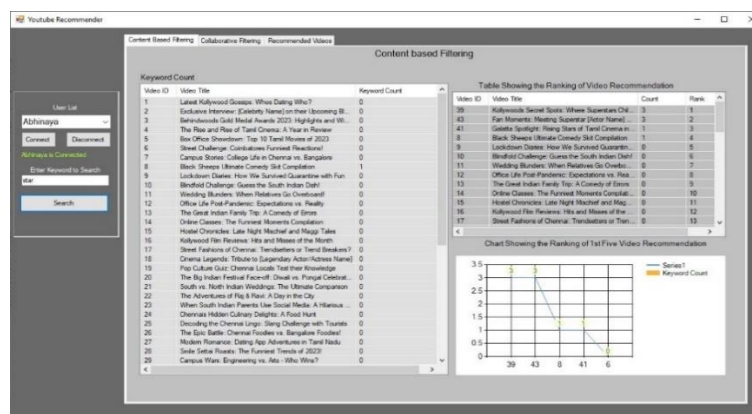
Youtube Recommender

Content Based Filtering | Collaborative Filtering | Recommended Videos

Content based Filtering

User List
Abhinaya
Connect
Disconnect
Abhinaya is Connected
Enter Keyword to Search
star
Search

Keyword Count

| Video ID | Video Title | Keyword Count |
|---|---|---|
| 1 | Latest Kollywood Gossips: Whos Dating Who? | 0 |
| 2 | Exclusive Interview: [Celebrity Name] on their Upcoming Bl... | 0 |
| 3 | Behindwoods Gold Medal Awards 2023: Highlights and W... | 0 |
| 4 | The Rise and Rise of Tamil Cinema: A Year in Review | 0 |
| 5 | Box Office Showdown: Top 10 Tamil Movies of 2023 | 0 |
| 6 | Street Challenge: Coimbatores Funniest Reactions! | 0 |
| 7 | Campus Stories: College Life in Chennai vs. Bangalore | 0 |
| 8 | Black Sheeps Ultimate Comedy Skit Compilation | 1 |
| 9 | Lockdown Diaries: How We Survived Quarantine with Fun | 0 |
| 10 | Blindfold Challenge: Guess the South Indian Dish! | 0 |
| 11 | Wedding Blunders: When Relatives Go Overboard! | 0 |
| 12 | Office Life Post-Pandemic: Expectations vs. Reality | 0 |
| 13 | The Great Indian Family Trip: A Comedy of Errors | 0 |
| 14 | Online Classes: The Funniest Moments Compilation | 0 |
| 15 | Hostel Chronicles: Late Night Mischief and Maggi Tales | 0 |
| 16 | Kollywood Film Reviews: Hits and Misses of the Month | 0 |
| 17 | Street Fashions of Chennai: Trendsetters or Trend Breakers? | 0 |
| 18 | Cinema Legends: Tribute to [Legendary Actor/Actress Name] | 0 |
| 19 | Pop Culture Quiz: Chennai Locals Test their Knowledge | 0 |
| 20 | The Big Indian Festival Face-off: Diwali vs. Pongal Celebrat... | 0 |
| 21 | South vs. North Indian Weddings: The Ultimate Comparison | 0 |
| 22 | The Adventures of Raj & Ravi: A Day in the City | 0 |
| 23 | When South Indian Parents Use Social Media: A Hilarious ... | 0 |
| 24 | Chennais Hidden Culinary Delights: A Food Hunt | 0 |
| 25 | Decoding the Chennai Lingo: Slang Challenge with Tourists | 0 |
| 26 | The Epic Battle: Chennai Foodies vs. Bangalore Foodies! | 0 |
| 27 | Modern Romance: Dating App Adventures in Tamil Nadu | 0 |
| 28 | Smile Settai Roasts: The Funniest Trends of 2023! | 0 |
| 29 | Campus Wars: Engineering vs. Arts - Who Wins? | 0 |

Table Showing the Ranking of Video Recommendation

| Video ID | Video Title | Count | Rank |
|---|---|---|---|
| 39 | Kollywoods Secret Spots: Where Superstars Chil... | 3 | 1 |
| 43 | Fan Moments: Meeting Superstar [Actor Name] ... | 3 | 2 |
| 41 | Galatta Spotlight: Rising Stars of Tamil Cinema in... | 1 | 3 |
| 8 | Black Sheeps Ultimate Comedy Skit Compilation | 1 | 4 |
| 9 | Lockdown Diaries: How We Survived Quarantin... | 0 | 5 |
| 10 | Blindfold Challenge: Guess the South Indian Dish! | 0 | 6 |
| 11 | Wedding Blunders: When Relatives Go Overbo... | 0 | 7 |
| 12 | Office Life Post-Pandemic: Expectations vs. Rea... | 0 | 8 |
| 13 | The Great Indian Family Trip: A Comedy of Errors | 0 | 9 |
| 14 | Online Classes: The Funniest Moments Compilat... | 0 | 10 |
| 15 | Hostel Chronicles: Late Night Mischief and Mag... | 0 | 11 |
| 16 | Kollywood Film Reviews: Hits and Misses of the ... | 0 | 12 |
| 17 | Street Fashions of Chennai: Trendsetters or Tren... | 0 | 13 |

Chart Showing the Ranking of 1st Five Video Recommendation

Series1
Keyword Count

3.5
3
2.5
2
1.5
1
0.5
0
39 43 8 41 6